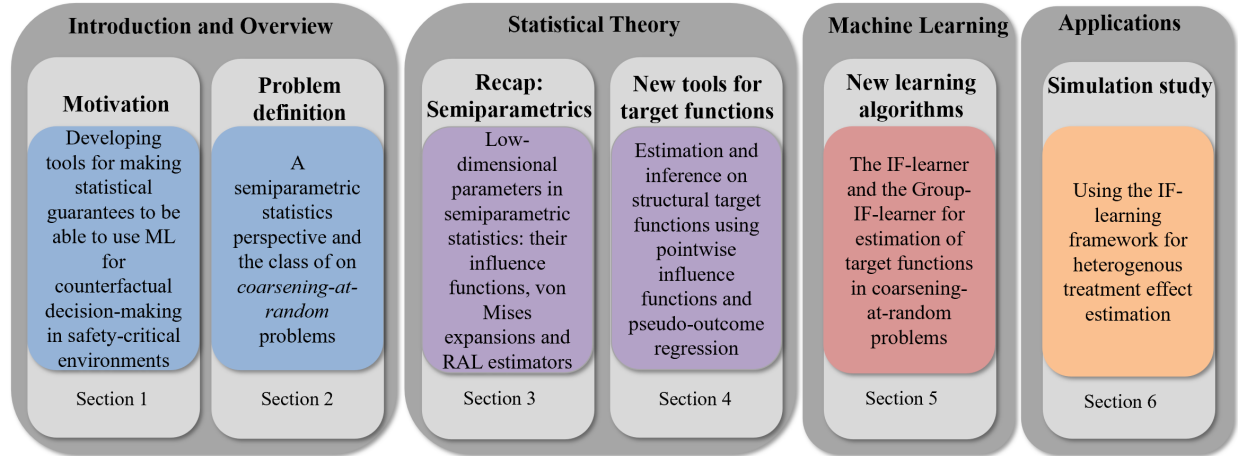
Introduction and Overview

Motivation

Developing tools for making statistical guarantees to be able to use ML for counterfactual decision-making in safety-critical environments

Section 1

Problem definition

A semiparametric statistics perspective and the class of on *coarsening-at-random* problems

Section 2

Statistical Theory

Recap: Semiparametrics

Low-dimensional parameters in semiparametric statistics: their influence functions, von Mises expansions and RAL estimators

Section 3

New tools for target functions

Estimation and inference on structural target functions using pointwise influence functions and pseudo-outcome regression

Section 4

Machine Learning

New learning algorithms

The IF-learner and the Group-IF-learner for estimation of target functions in coarsening-at-random problems

Section 5

Applications

Simulation study

Using the IF-learning framework for heterogenous treatment effect estimation

Section 6